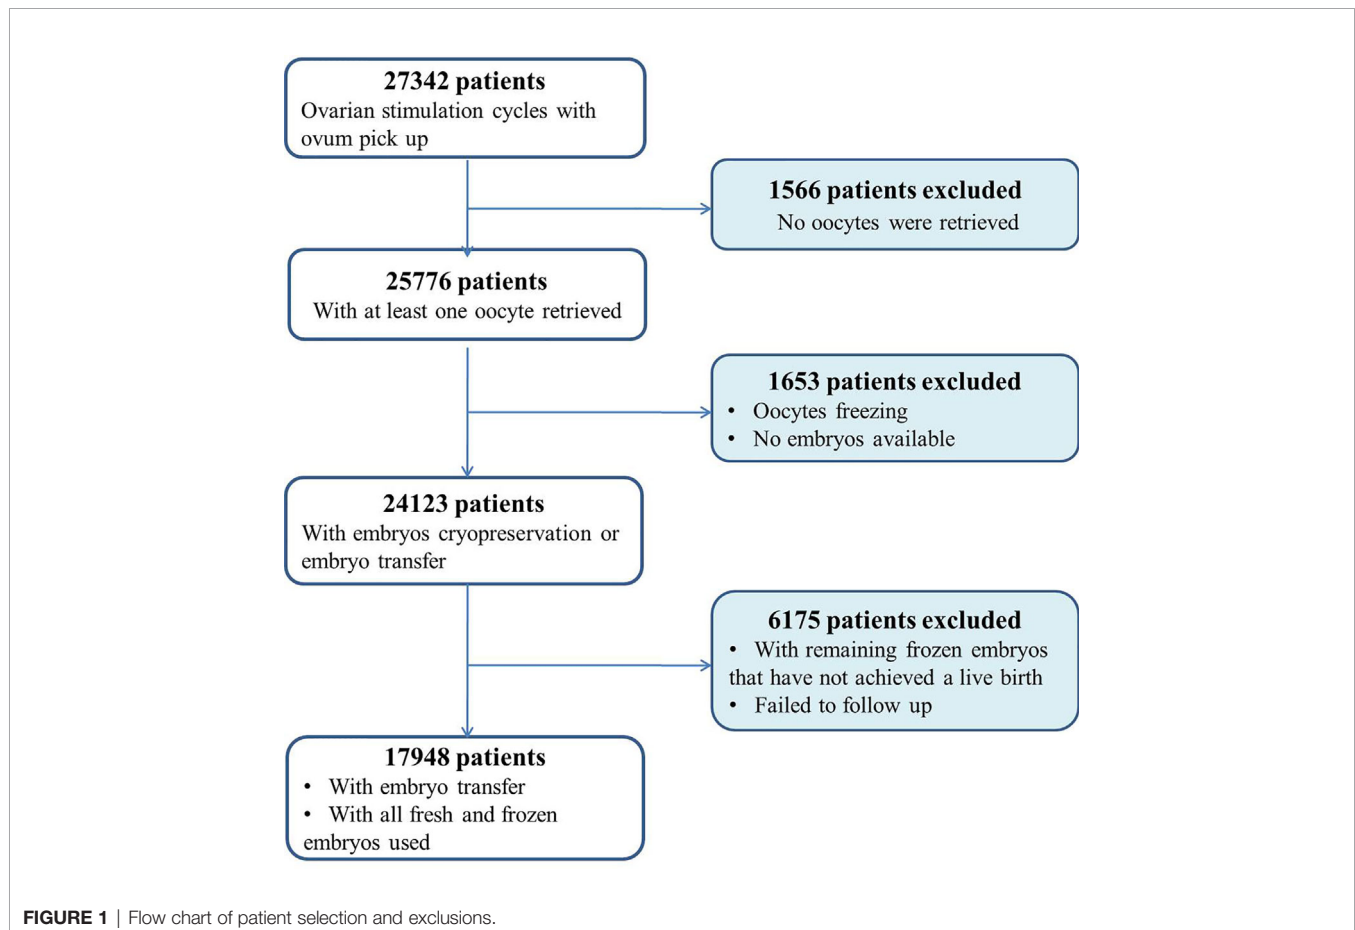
27342 patients
Ovarian stimulation cycles with ovum pick up

1566 patients excluded
No oocytes were retrieved

25776 patients
With at least one oocyte retrieved

1653 patients excluded
• Oocytes freezing
• No embryos available

24123 patients
With embryos cryopreservation or embryo transfer

6175 patients excluded
• With remaining frozen embryos that have not achieved a live birth
• Failed to follow up

17948 patients
• With embryo transfer
• With all fresh and frozen embryos used

FIGURE 1 | Flow chart of patient selection and exclusions.